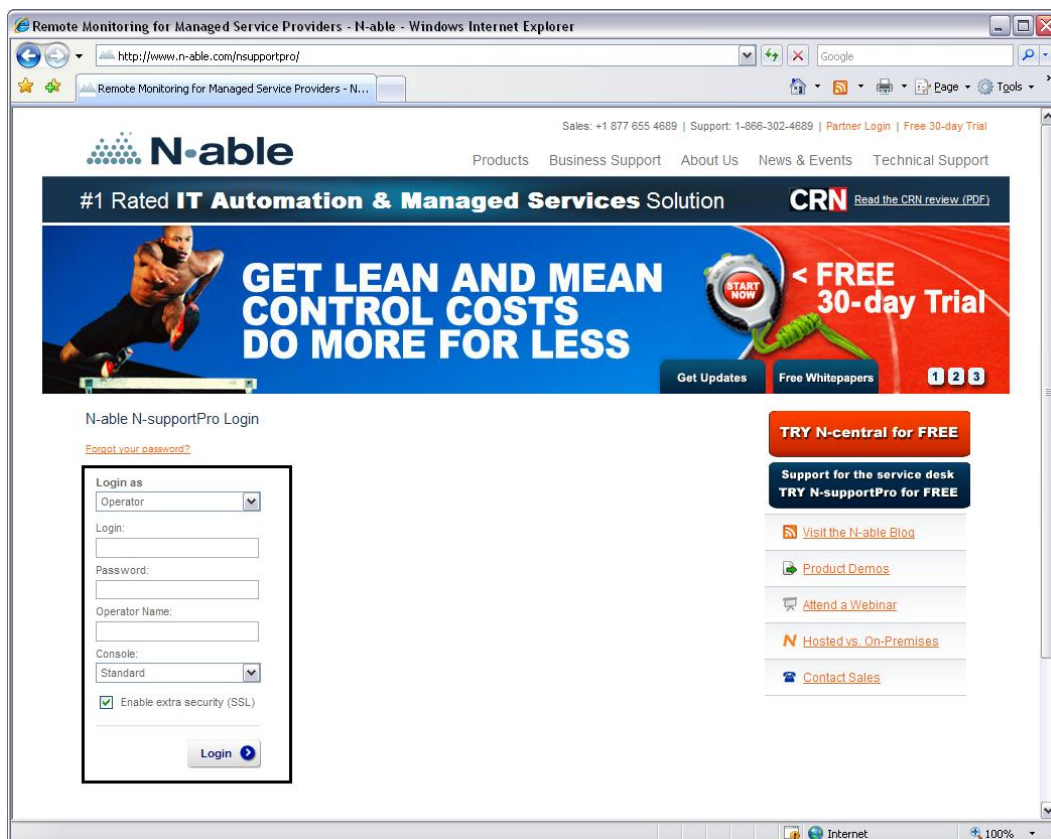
Remote Monitoring for Managed Service Providers - N-able - Windows Internet Explorer

http://www.n-able.com/nsupportpro/

Google

Remote Monitoring for Managed Service Providers - N...

Page · Tools ·

Sales: +1 877 655 4689 | Support: 1-866-302-4689 | Partner Login | Free 30-day Trial

N-able

Products Business Support About Us News & Events Technical Support

#1 Rated IT Automation & Managed Services Solution

CRN Read the CRN review (PDF)

GET LEAN AND MEAN
CONTROL COSTS
DO MORE FOR LESS

START NOW

< FREE 30-day Trial

Get Updates Free Whitepapers 1 2 3

N-able N-supportPro Login

Forgot your password?

Login as
Operator

Login:

Password:

Operator Name:

Console:
Standard

Enable extra security (SSL)

Login

TRY N-central for FREE

Support for the service desk
TRY N-supportPro for FREE

Visit the N-able Blog

Product Demos

Attend a Webinar

Hosted vs. On-Premises

Contact Sales

Internet

100%